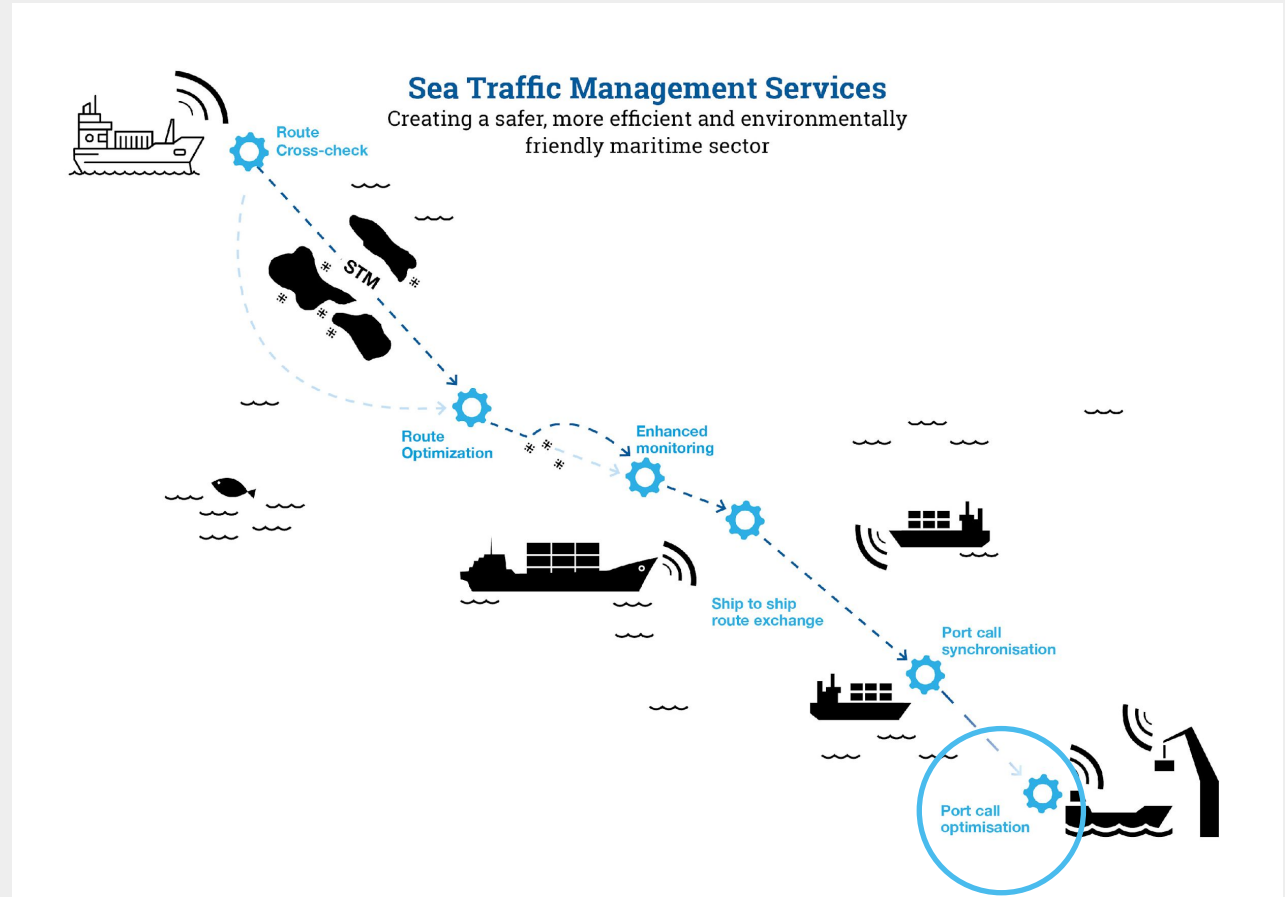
Sea Traffic Management Services
Creating a safer, more efficient and environmentally friendly maritime sector

Route
Cross-check

STM

Route
Optimization

Enhanced
monitoring

Ship to ship
route exchange

Port call
synchronisation

Port call
optimisation